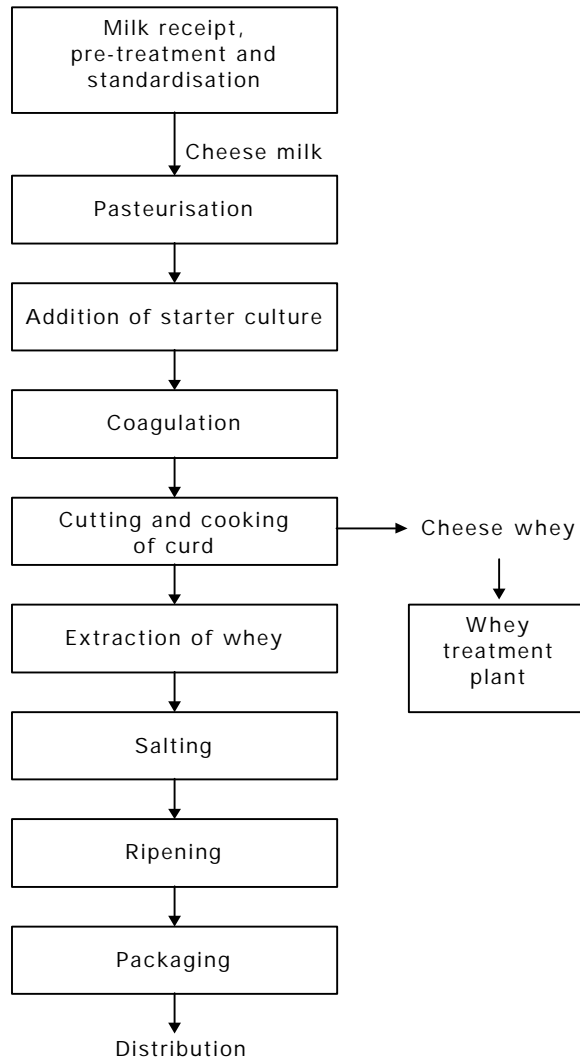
Milk receipt, pre-treatment and standardisation

Cheese milk

Pasteurisation

Addition of starter culture

Coagulation

Cutting and cooking of curd

Cheese whey

Whey treatment plant

Extraction of whey

Salting

Ripening

Packaging

Distribution